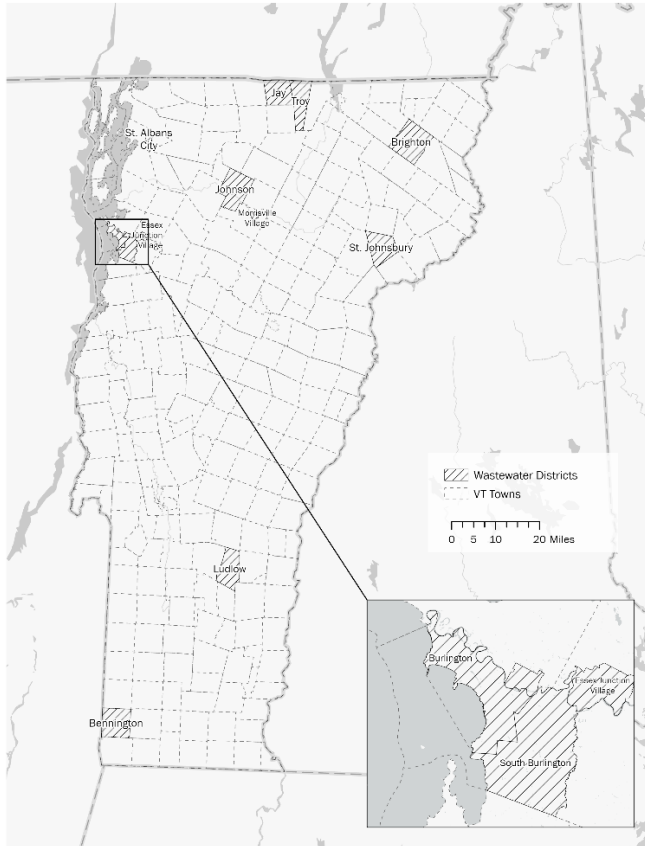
Jay
Troy
St. Albans City
Brighton
Johnson
Morrisville Village
Essex Junction Village
St. Johnsbury
Wastewater Districts
VT Towns
0 5 10 20 Miles
Ludlow
Bennington
Burlington
Essex Junction Village
South Burlington